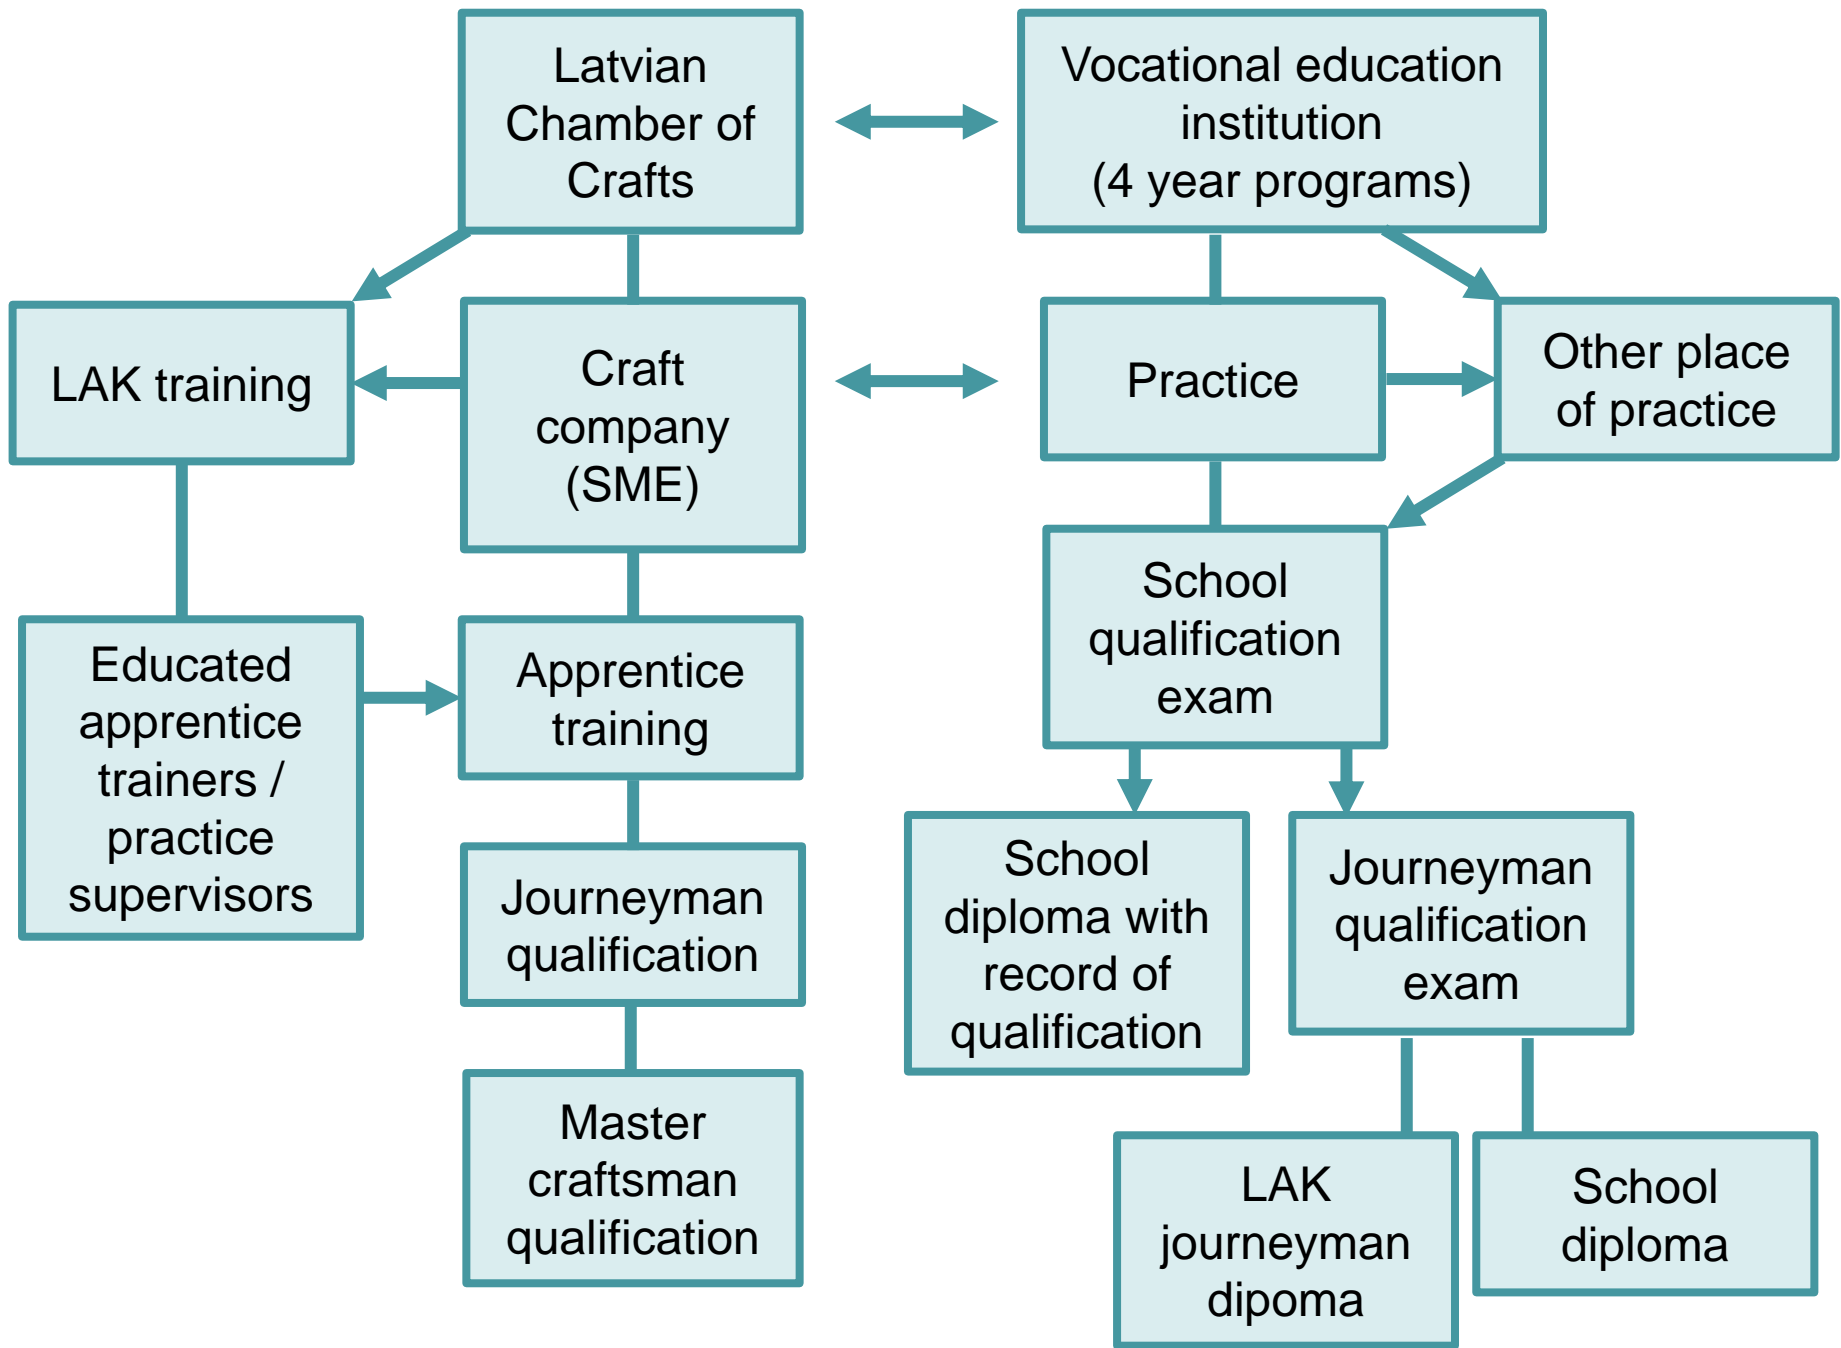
Latvian Chamber of Crafts

Vocational education institution (4 year programs)

LAK training

Craft company (SME)

Practice

Other place of practice

Educated apprentice trainers / practice supervisors

Apprentice training

School qualification exam

Journeyman qualification

School diploma with record of qualification

Journeyman qualification exam

Master craftsman qualification

LAK journeyman dipoma

School diploma